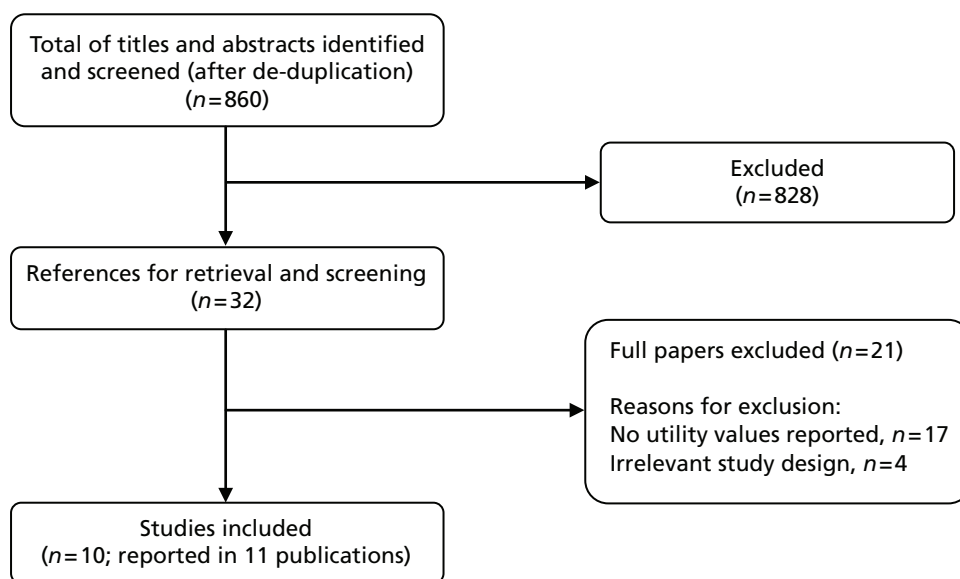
Total of titles and abstracts identified and screened (after de-duplication) ($n=860$)

Excluded ($n=828$)

References for retrieval and screening ($n=32$)

Full papers excluded ($n=21$)

Reasons for exclusion:
No utility values reported, $n=17$
Irrelevant study design, $n=4$

Studies included ($n=10$; reported in 11 publications)